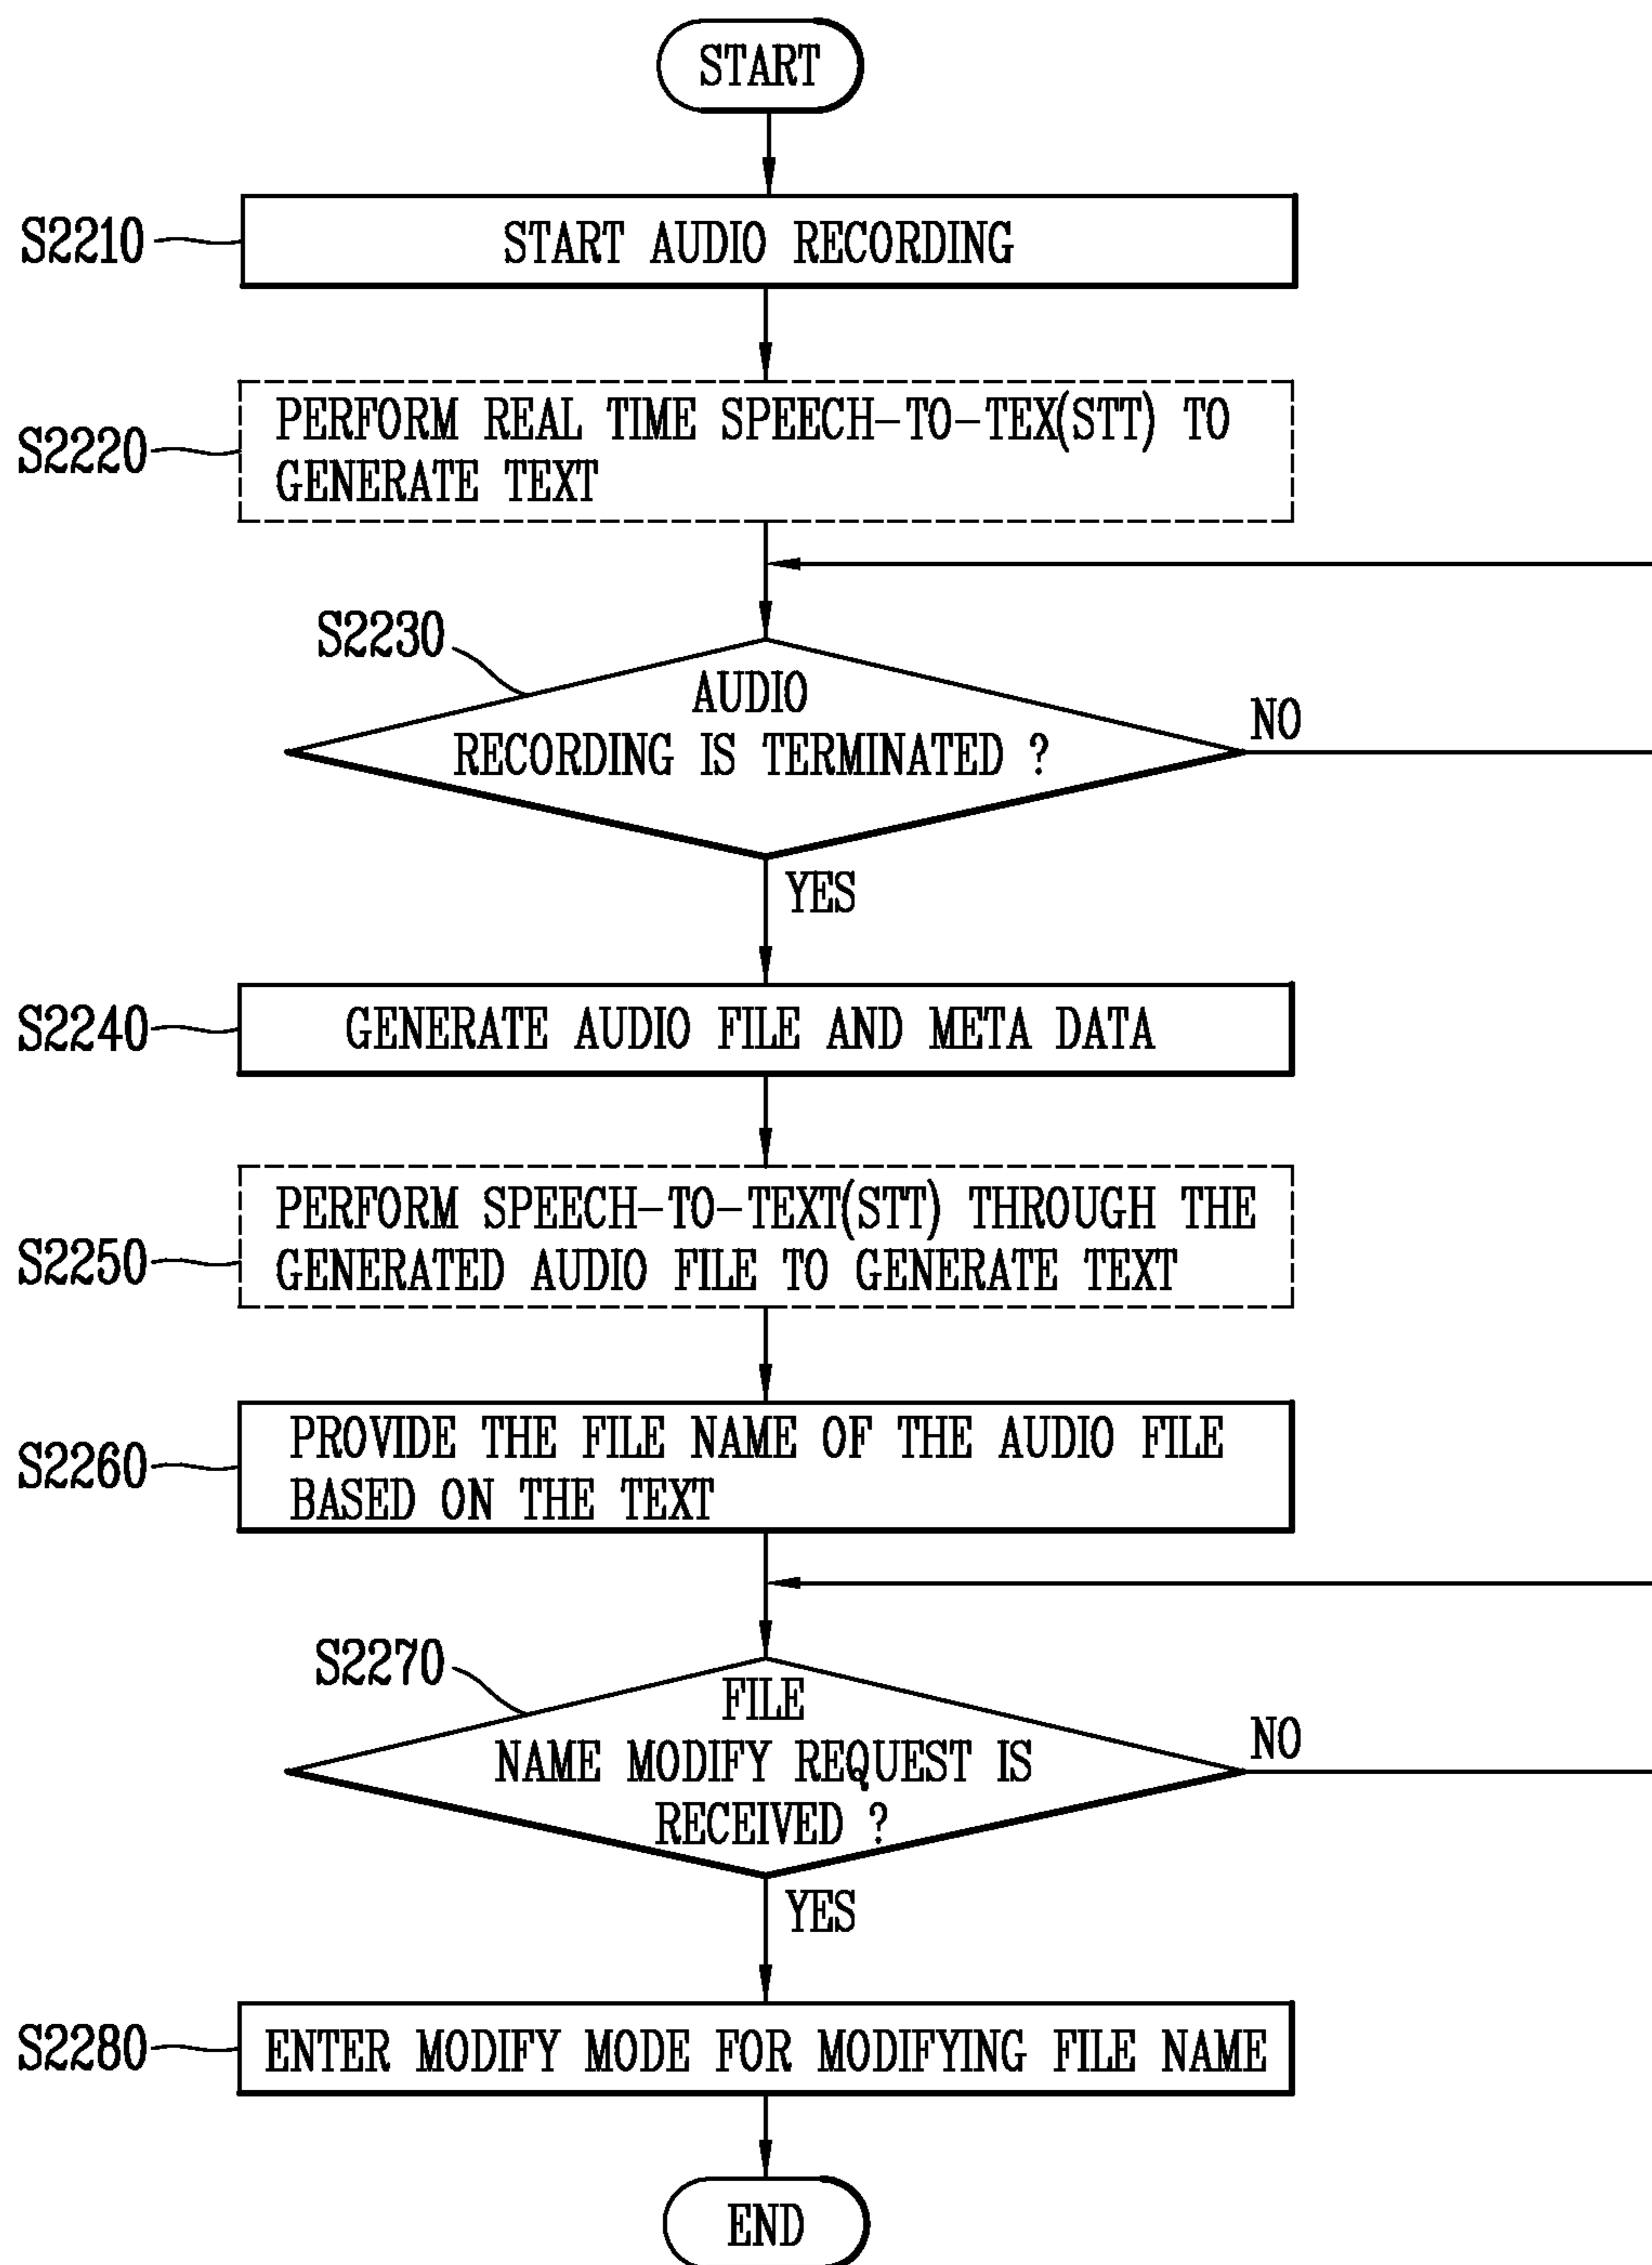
START

S2210

START AUDIO RECORDING

S2220

PERFORM REAL TIME SPEECH-TO-TEX(STT) TO GENERATE TEXT

S2230

AUDIO RECORDING IS TERMINATED ?

NO

YES

S2240

GENERATE AUDIO FILE AND META DATA

S2250

PERFORM SPEECH-TO-TEXT(STT) THROUGH THE GENERATED AUDIO FILE TO GENERATE TEXT

S2260

PROVIDE THE FILE NAME OF THE AUDIO FILE BASED ON THE TEXT

S2270

FILE NAME MODIFY REQUEST IS RECEIVED ?

NO

YES

S2280

ENTER MODIFY MODE FOR MODIFYING FILE NAME

END